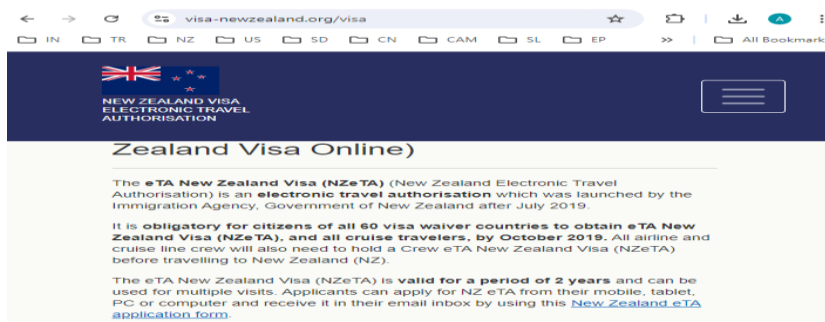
visa-newzealand.org/visa

IN TR NZ US SD CN CAM SL EP » All Bookmark

NEW ZEALAND VISA ELECTRONIC TRAVEL AUTHORISATION

Zealand Visa Online)

The eTA New Zealand Visa (NZeTA) (New Zealand Electronic Travel Authorisation) is an electronic travel authorisation which was launched by the Immigration Agency, Government of New Zealand after July 2019.

It is obligatory for citizens of all 60 visa waiver countries to obtain eTA New Zealand Visa (NZeTA), and all cruise travelers, by October 2019. All airline and cruise line crew will also need to hold a Crew eTA New Zealand Visa (NZeTA) before travelling to New Zealand (NZ).

The eTA New Zealand Visa (NZeTA) is valid for a period of 2 years and can be used for multiple visits. Applicants can apply for NZ eTA from their mobile, tablet, PC or computer and receive it in their email inbox by using this New Zealand eTA application form.